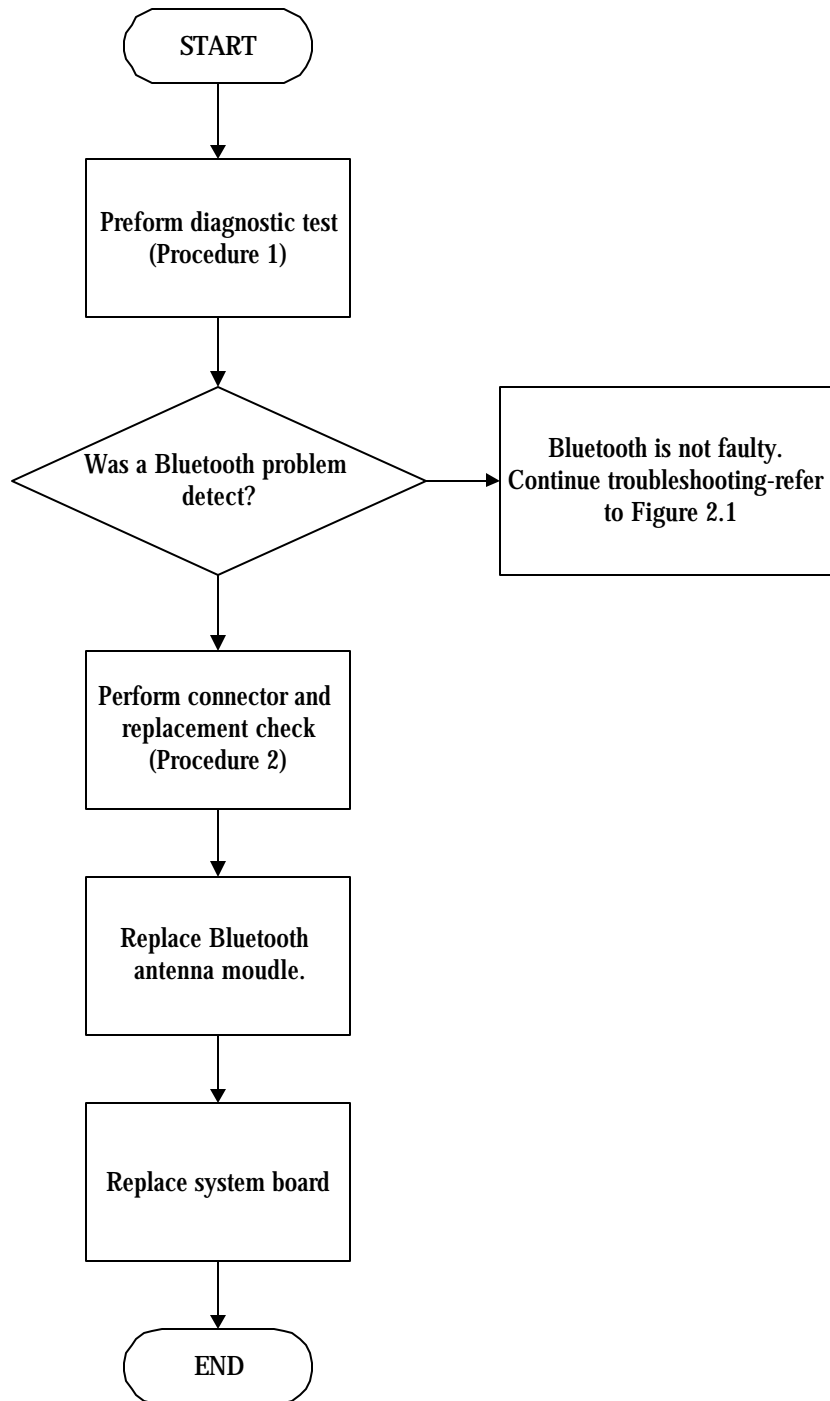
START

Preform diagnostic test (Procedure 1)

Was a Bluetooth problem detect?

Bluetooth is not faulty. Continue troubleshooting-refer to Figure 2.1

Perform connector and replacement check (Procedure 2)

Replace Bluetooth antenna moudle.

Replace system board

END